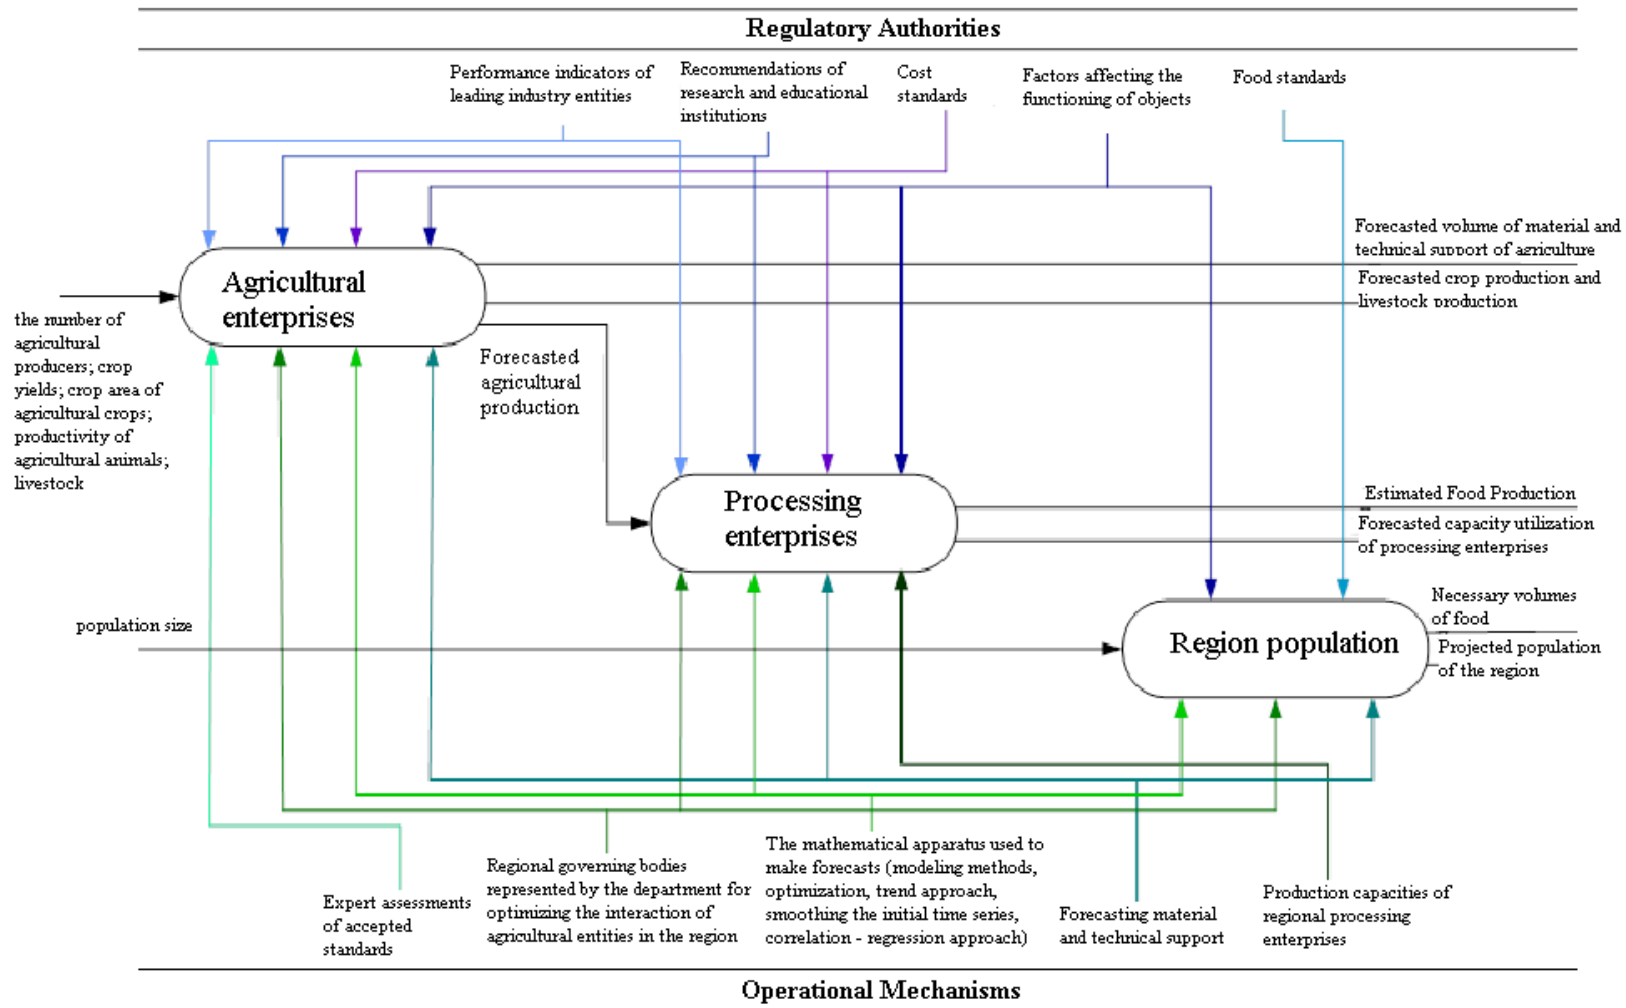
Regulatory Authorities

Performance indicators of leading industry entities

Recommendations of research and educational institutions

Cost standards

Factors affecting the functioning of objects

Food standards

Forecasted volume of material and technical support of agriculture

Forecasted crop production and livestock production

Agricultural enterprises

the number of agricultural producers; crop yields; crop area of agricultural crops; productivity of agricultural animals; livestock

Forecasted agricultural production

Processing enterprises

Estimated Food Production

Forecasted capacity utilization of processing enterprises

Necessary volumes of food

population size

Region population

Projected population of the region

Expert assessments of accepted standards

Regional governing bodies represented by the department for optimizing the interaction of agricultural entities in the region

The mathematical apparatus used to make forecasts (modeling methods, optimization, trend approach, smoothing the initial time series, correlation - regression approach)

Forecasting material and technical support

Production capacities of regional processing enterprises

Operational Mechanisms